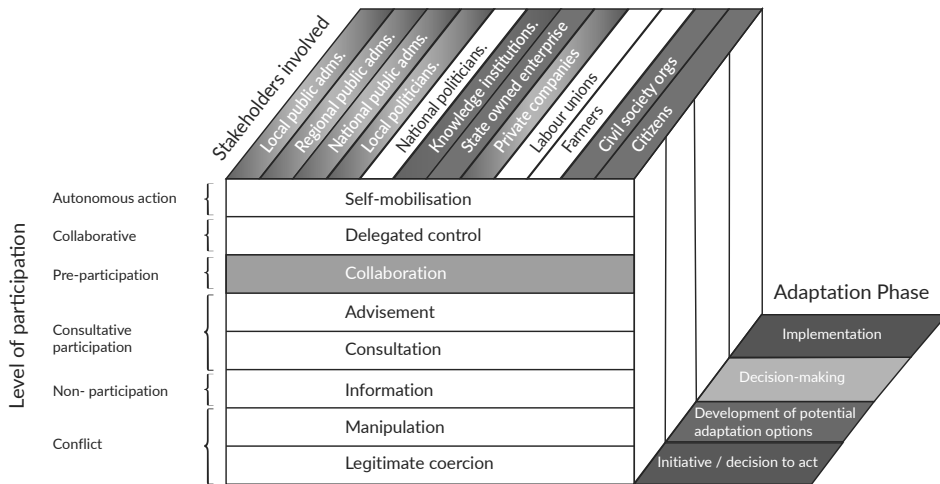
Stakeholders involved

Local public adms.
Regional public adms.
National public adms.
Local politicians.
National politicians.
Knowledge institutions.
State owned enterprise
Private companies
Labour unions
Farmers
Civil society orgs
Citizens

Level of participation

Autonomous action
Collaborative
Pre-participation
Consultative participation
Non- participation
Conflict

Self-mobilisation
Delegated control
Collaboration
Advisement
Consultation
Information
Manipulation
Legitimate coercion

Adaptation Phase

Implementation
Decision-making
Development of potential adaptation options
Initiative / decision to act